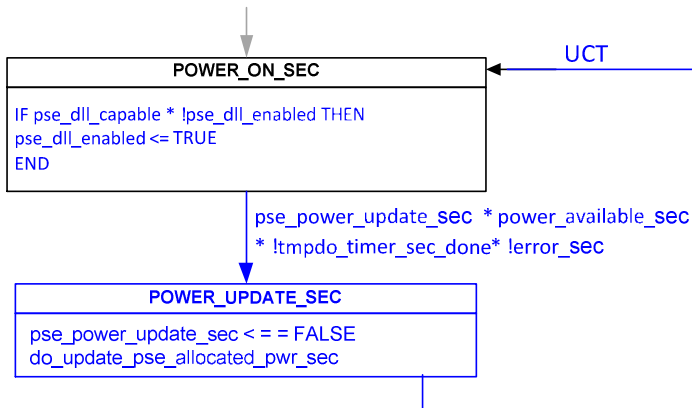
UCT

POWER_ON_SEC

IF pse_dll_capable * !pse_dll_enabled THEN
pse_dll_enabled <= TRUE
END

pse_power_update_sec * power_available_sec * !tmpdo_timer_sec_done* !error_sec

POWER_UPDATE_SEC

pse_power_update_sec < = = FALSE
do_update_pse_allocated_pwr_sec